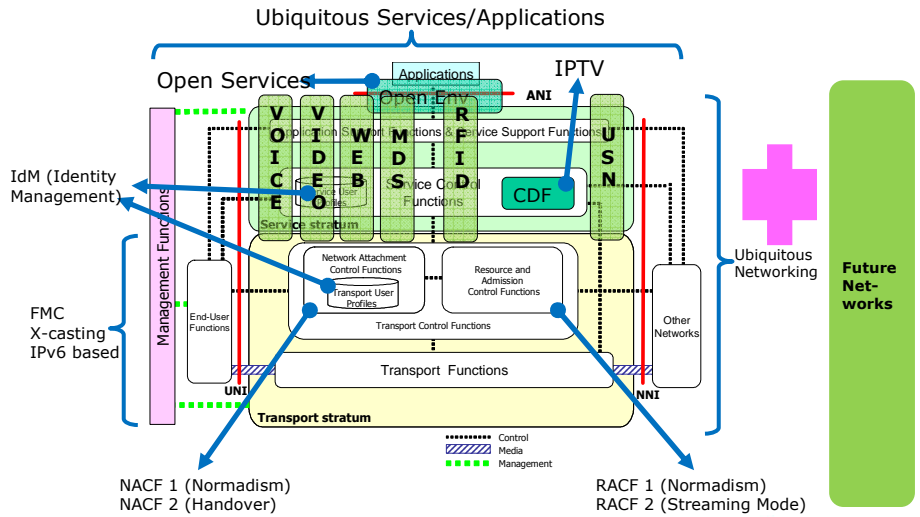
Ubiquitous Services/Applications

Open Services

Applications

Open Env

IPTV

ANI

VOICE

VIDEO

WEB

MDS

RFID

USN

Application Support Functions & Service Support Functions

IdM (Identity Management)

Service User Profiles

Service Control Functions

CDF

Service stratum

Management Functions

Network Attachment Control Functions

Transport User Profiles

Resource and Admission Control Functions

Transport Control Functions

FMC
X-casting
IPv6 based

End-User Functions

Other Networks

Ubiquitous Networking

Future Net-works

Transport Functions

UNI

NNI

Transport stratum

Control
Media
Management

NACF 1 (Normadism)
NACF 2 (Handover)

RACF 1 (Normadism)
RACF 2 (Streaming Mode)